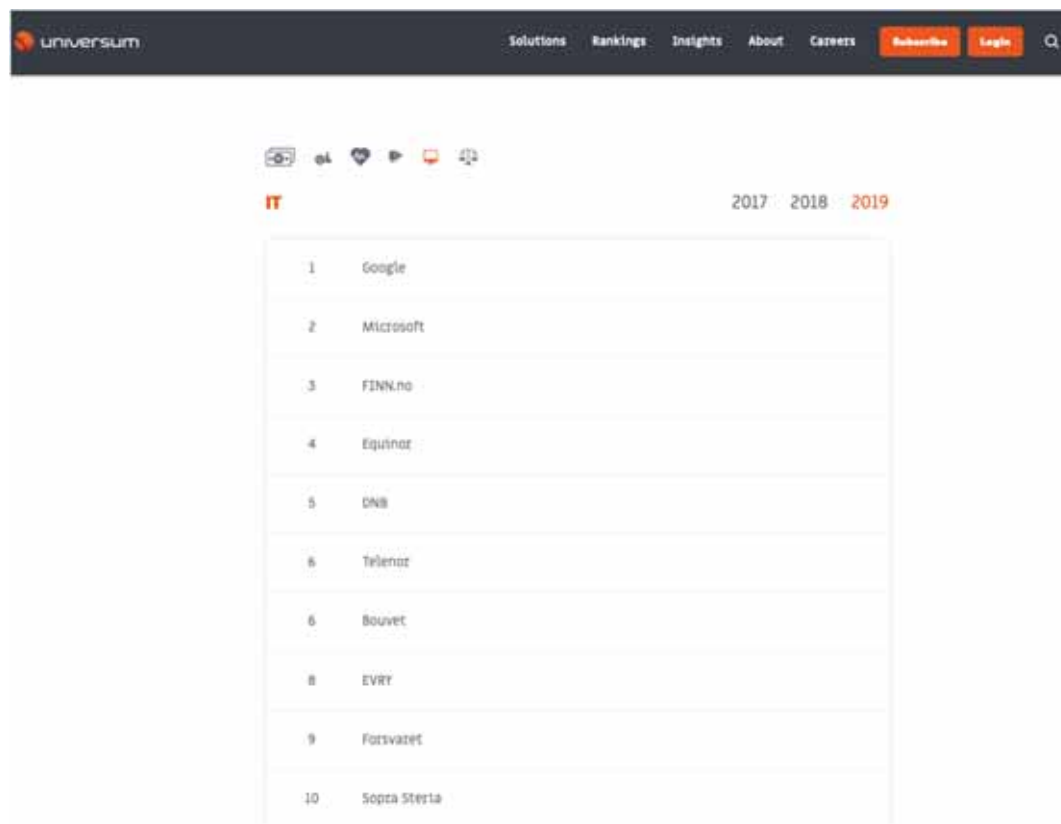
universum

Solutions Rankings Insights About Careers Subscribe Login

IT

2017 2018 2019

| | |
|---|---|
| 1 | Google |
| 2 | Microsoft |
| 3 | FINN.no |
| 4 | Equinor |
| 5 | DNB |
| 6 | Telenor |
| 6 | Bouvet |
| 8 | EVRY |
| 9 | Forsvaret |
| 10 | Sopra Steria |